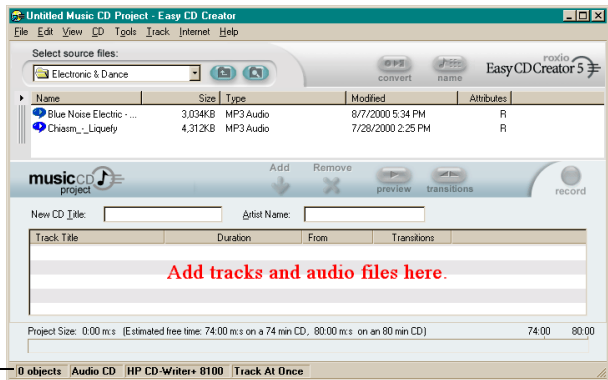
Untitled Music CD Project - Easy CD Creator

File Edit View CD Tools Track Internet Help

Select source files:

Electronic & Dance

convert name

roxio Easy CD Creator 5

| Name | Size | Type | Modified | Attributes |
|---|---|---|---|---|
| Blue Noise Electric - ... | 3,034KB | MP3 Audio | 8/7/2000 5:34 PM | R |
| Chiasm_-_Liquefy | 4,312KB | MP3 Audio | 7/28/2000 2:25 PM | R |

music CD project

Add Remove preview transitions record

New CD Title: Artist Name:

| Track Title | Duration | From | Transitions |
|---|---|---|---|

Add tracks and audio files here.

Project Size: 0:00 m:s (Estimated free time: 74:00 m:s on a 74 min CD, 80:00 m:s on an 80 min CD) 74:00 80:00

0 objects | Audio CD | HP CD-Writer+ 8100 | Track At Once